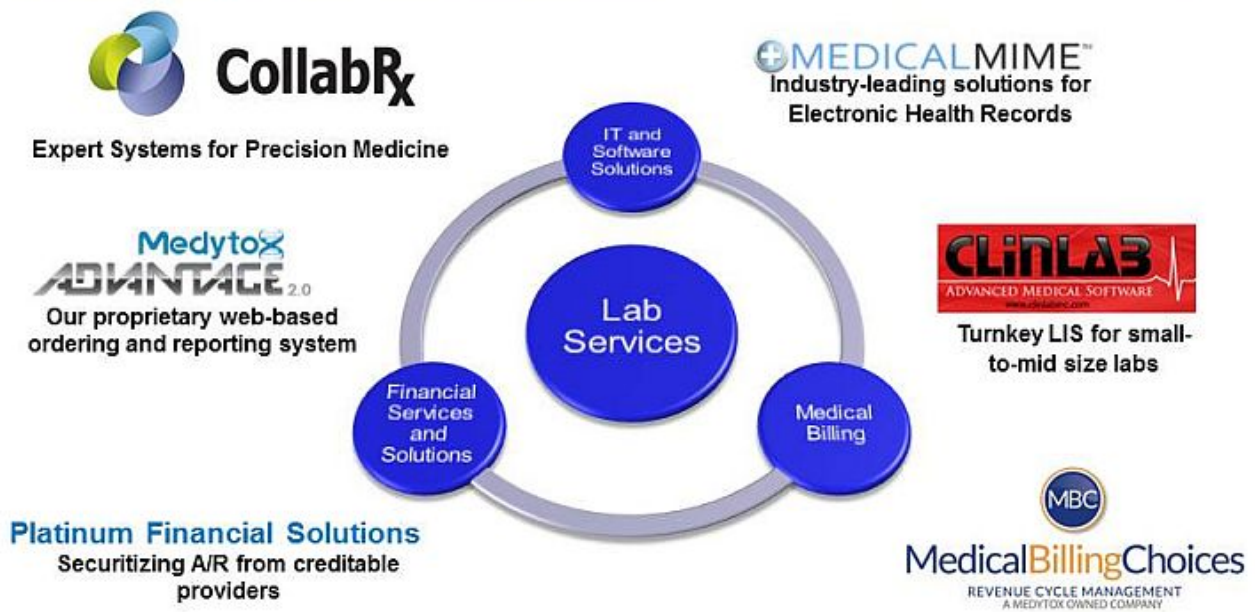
CollabRx

Expert Systems for Precision Medicine

MEDICALMIME™
Industry-leading solutions for Electronic Health Records

IT and Software Solutions

Medytox
ADVANTAGE 2.0
Our proprietary web-based ordering and reporting system

Lab Services

CLINLAB
ADVANCED MEDICAL SOFTWARE
www.clinlabinc.com

Turnkey LIS for small-to-mid size labs

Financial Services and Solutions

Medical Billing

Platinum Financial Solutions
Securitizing A/R from creditable providers

MBC
MedicalBillingChoices
REVENUE CYCLE MANAGEMENT
A MEDYTOX OWNED COMPANY